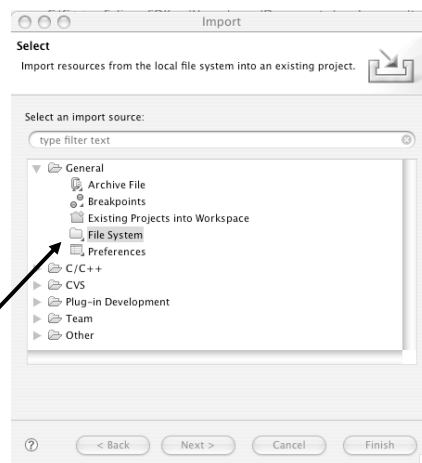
Import

Select

Import resources from the local file system into an existing project.

Select an import source:

type filter text

General

Archive File

Breakpoints

Existing Projects into Workspace

File System

Preferences

C/C++

CVS

Plug-in Development

Team

Other

?

< Back

Next >

Cancel

Finish